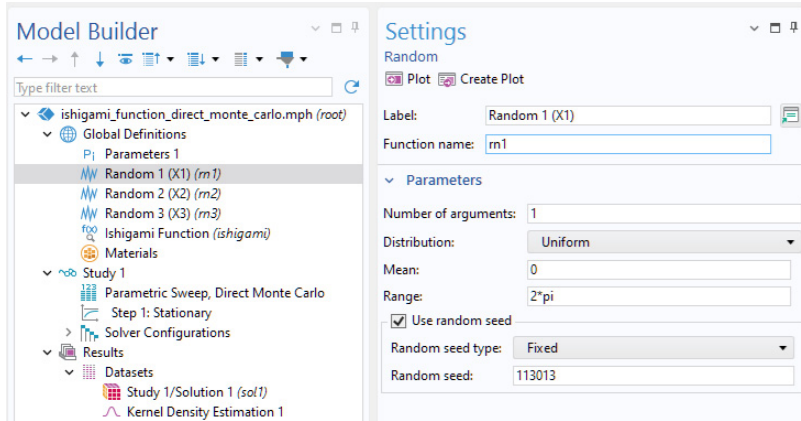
Model Builder

Type filter text

ishigami_function_direct_monte_carlo.mph (root)
Global Definitions
Parameters 1
Random 1 (X1) (rn1)
Random 2 (X2) (rn2)
Random 3 (X3) (rn3)
Ishigami Function (ishigami)
Materials
Study 1
Parametric Sweep, Direct Monte Carlo
Step 1: Stationary
Solver Configurations
Results
Datasets
Study 1/Solution 1 (sol1)
Kernel Density Estimation 1

Settings
Random
Plot Create Plot

Label: Random 1 (X1)
Function name: rn1

Parameters

Number of arguments: 1
Distribution: Uniform
Mean: 0
Range: 2*pi
Use random seed
Random seed type: Fixed
Random seed: 113013